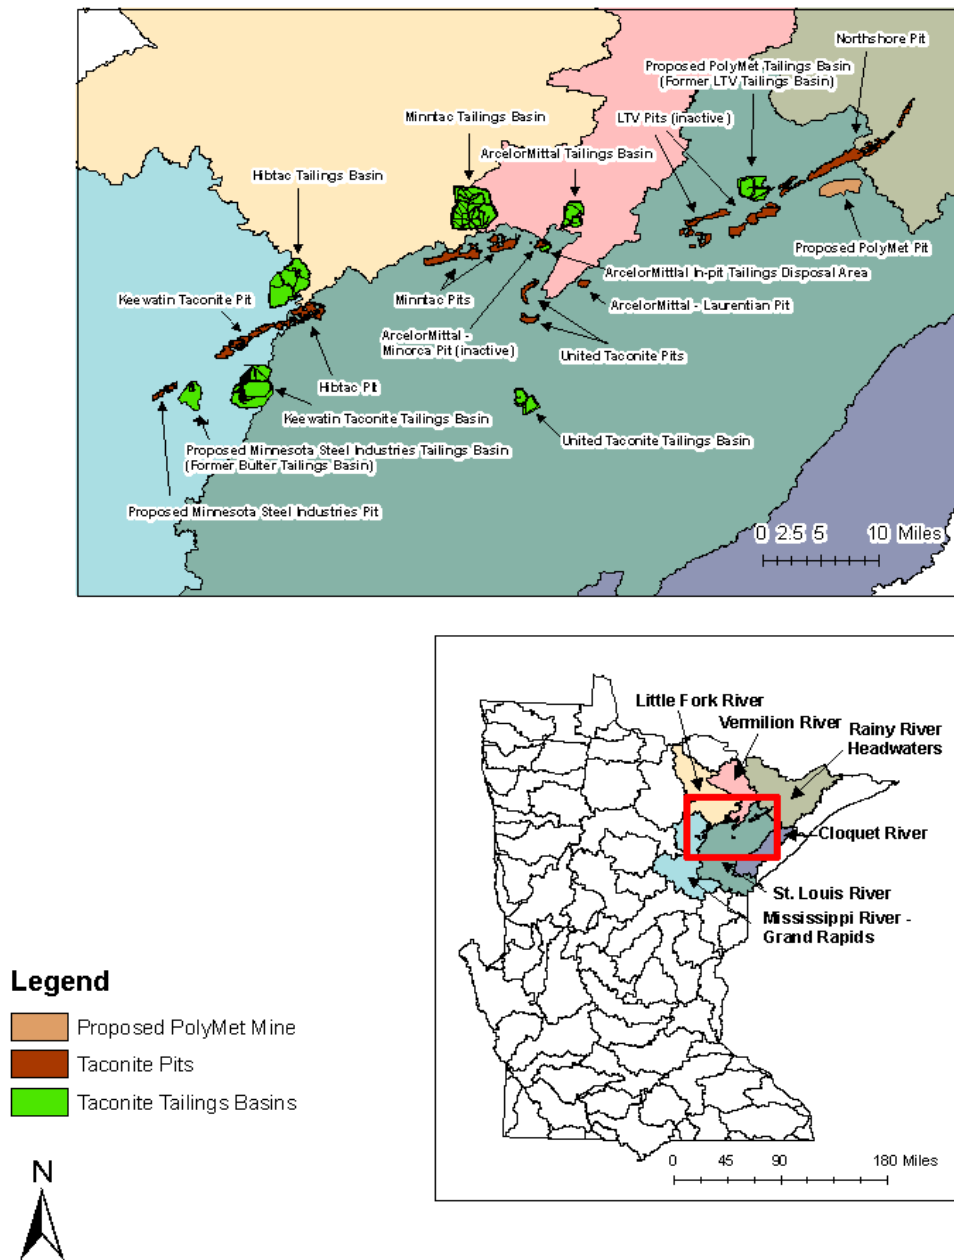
Northshore Pit
Proposed PolyMet Tailings Basin (Former LTV Tailings Basin)
LTV Pits (inactive)
Minntac Tailings Basin
ArcelorMittal Tailings Basin
Hibtac Tailings Basin
Proposed PolyMet Pit
ArcelorMittal In-pit Tailings Disposal Area
ArcelorMittal - Laurentian Pit
Keewatin Taconite Pit
Minntac Pits
ArcelorMittal - Minorca Pit (inactive)
United Taconite Pits
Hibtac Pit
Keewatin Taconite Tailings Basin
United Taconite Tailings Basin
Proposed Minnesota Steel Industries Tailings Basin (Former Bulter Tailings Basin)
Proposed Minnesota Steel Industries Pit
0 2.5 5 10 Miles

Little Fork River
Vermilion River
Rainy River Headwaters
Cloquet River
St. Louis River
Mississippi River - Grand Rapids
0 45 90 180 Miles

Legend
Proposed PolyMet Mine
Taconite Pits
Taconite Tailings Basins

N